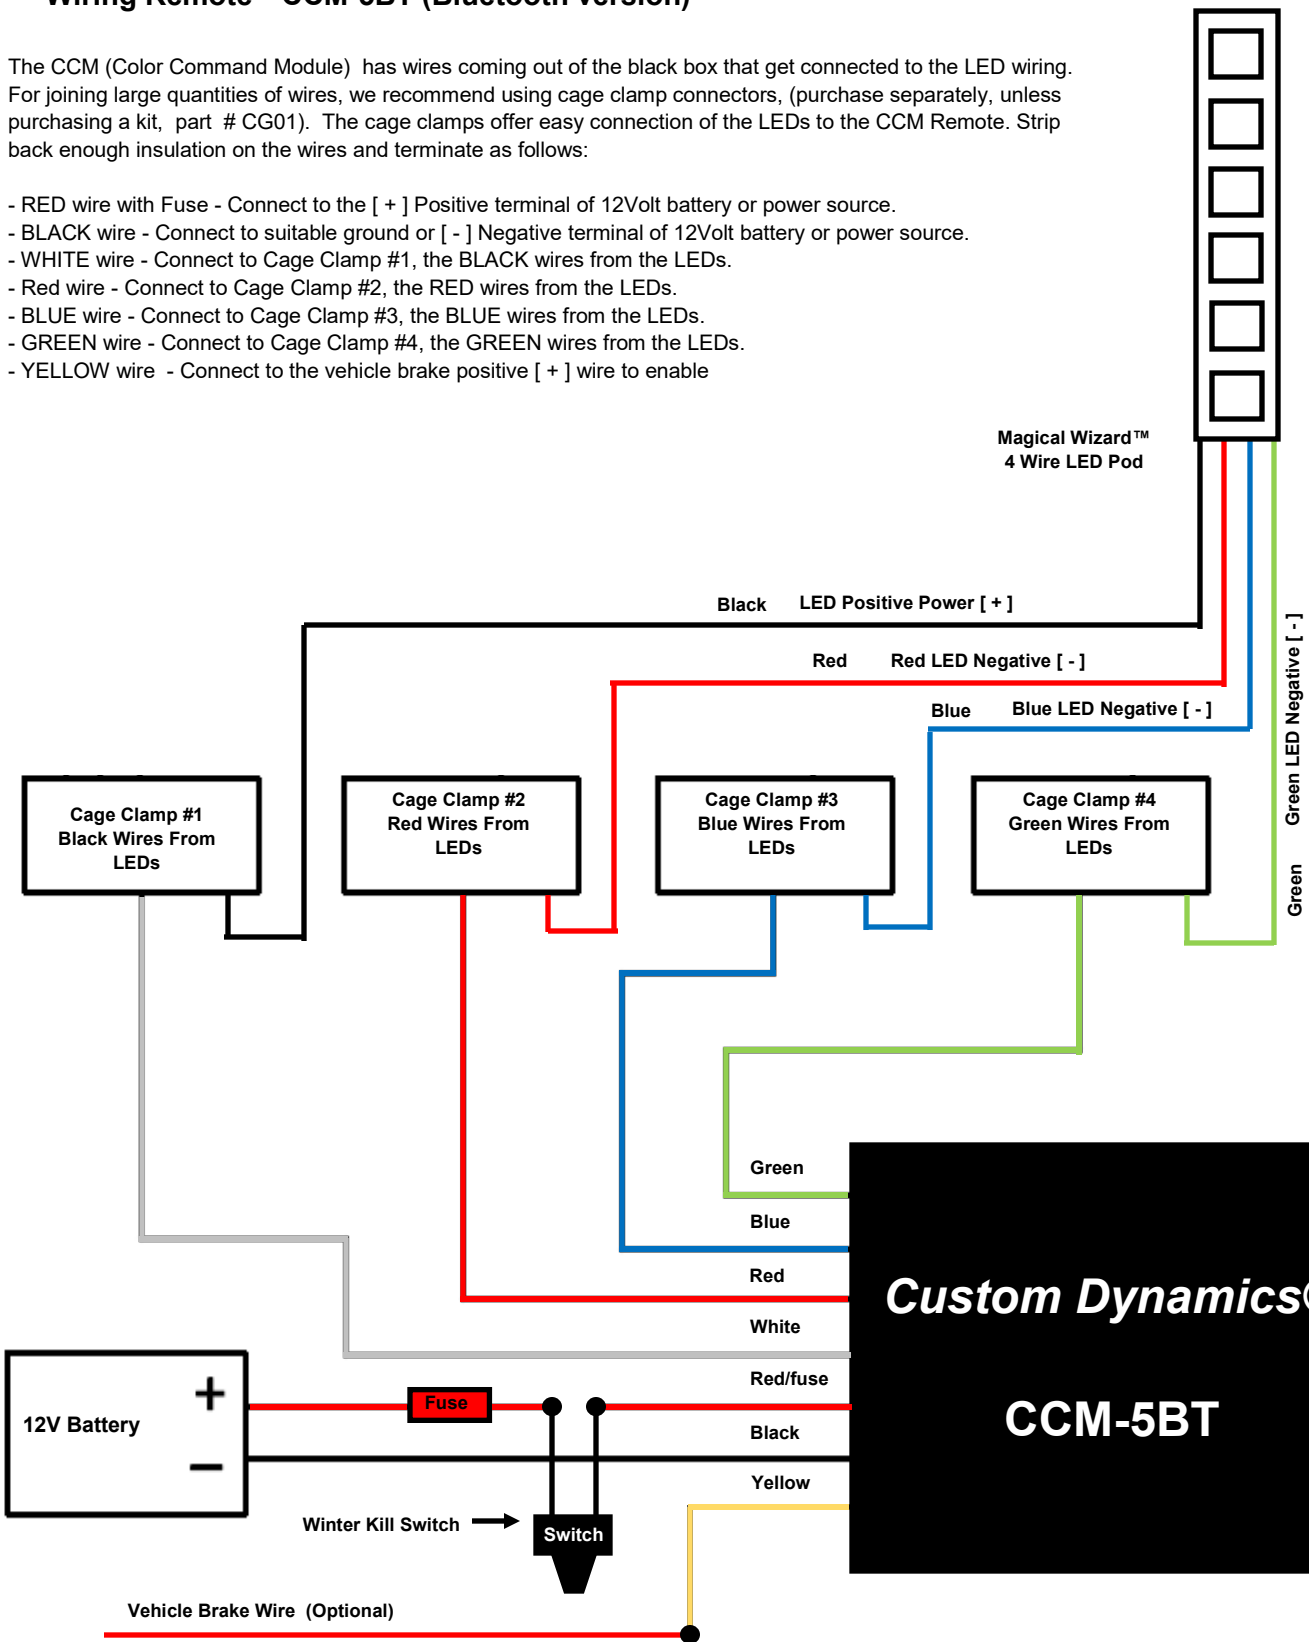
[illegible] - CCM-5BT (Bluetooth Version)

The CCM (Color Command Module) has wires coming out of the black box that get connected to the LED wiring. For joining large quantities of wires, we recommend using cage clamp connectors, (purchase separately, unless purchasing a kit, part # CG01). The cage clamps offer easy connection of the LEDs to the CCM Remote. Strip back enough insulation on the wires and terminate as follows:

- RED wire with Fuse - Connect to the [ + ] Positive terminal of 12Volt battery or power source.
- BLACK wire - Connect to suitable ground or [ - ] Negative terminal of 12Volt battery or power source.
- WHITE wire - Connect to Cage Clamp #1, the BLACK wires from the LEDs.
- Red wire - Connect to Cage Clamp #2, the RED wires from the LEDs.
- BLUE wire - Connect to Cage Clamp #3, the BLUE wires from the LEDs.
- GREEN wire - Connect to Cage Clamp #4, the GREEN wires from the LEDs.
- YELLOW wire - Connect to the vehicle brake positive [ + ] wire to enable

Magical Wizard™
4 Wire LED Pod

Black LED Positive Power [ + ]

Red Red LED Negative [ - ]

Blue Blue LED Negative [ - ]

Green LED Negative [ - ]

Green

Cage Clamp #1
Black Wires From
LEDs

Cage Clamp #2
Red Wires From
LEDs

Cage Clamp #3
Blue Wires From
LEDs

Cage Clamp #4
Green Wires From
LEDs

Green
Blue
Red
White
Red/fuse
Black
Yellow

Custom Dynamics©

CCM-5BT

12V Battery
+
−

Fuse

Winter Kill Switch

Switch

Vehicle Brake Wire (Optional)